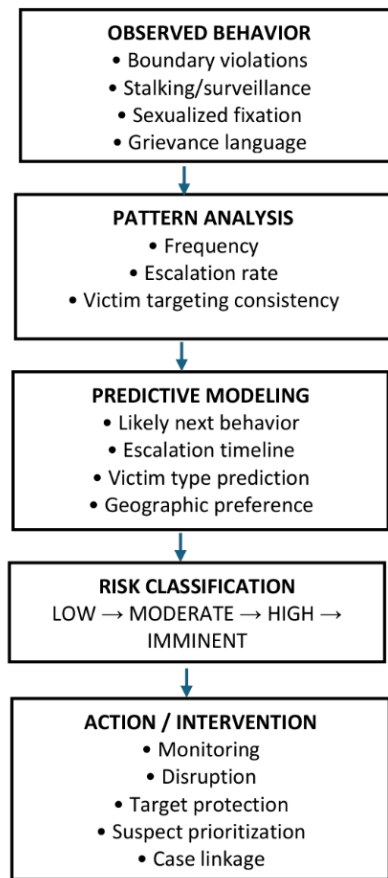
OBSERVED BEHAVIOR
• Boundary violations
• Stalking/surveillance
• Sexualized fixation
• Grievance language

PATTERN ANALYSIS
• Frequency
• Escalation rate
• Victim targeting consistency

PREDICTIVE MODELING
• Likely next behavior
• Escalation timeline
• Victim type prediction
• Geographic preference

RISK CLASSIFICATION
LOW → MODERATE → HIGH → IMMINENT

ACTION / INTERVENTION
• Monitoring
• Disruption
• Target protection
• Suspect prioritization
• Case linkage